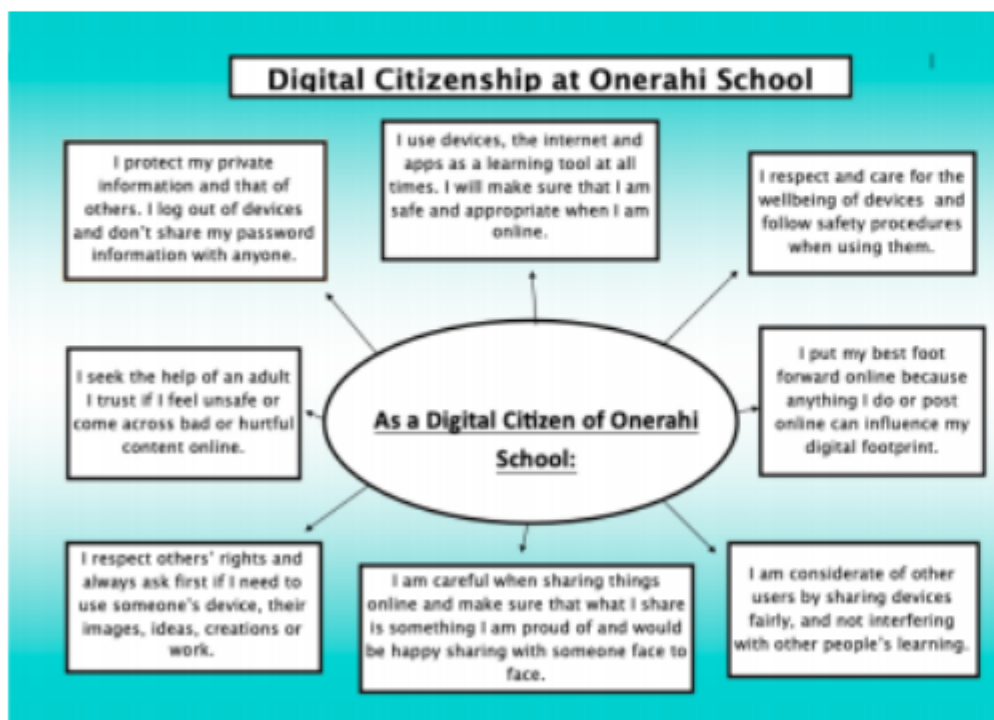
Digital Citizenship at Onerahi School

I protect my private information and that of others. I log out of devices and don't share my password information with anyone.

I use devices, the internet and apps as a learning tool at all times. I will make sure that I am safe and appropriate when I am online.

I respect and care for the wellbeing of devices and follow safety procedures when using them.

I seek the help of an adult I trust if I feel unsafe or come across bad or hurtful content online.

As a Digital Citizen of Onerahi School:

I put my best foot forward online because anything I do or post online can influence my digital footprint.

I respect others' rights and always ask first if I need to use someone's device, their images, ideas, creations or work.

I am careful when sharing things online and make sure that what I share is something I am proud of and would be happy sharing with someone face to face.

I am considerate of other users by sharing devices fairly, and not interfering with other people's learning.